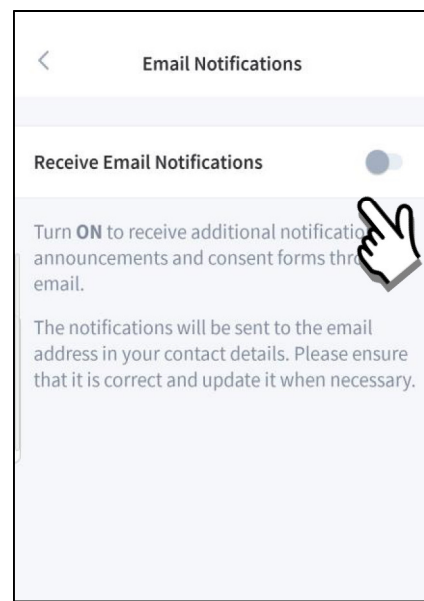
<

Email Notifications

Receive Email Notifications

Turn **ON** to receive additional notificatio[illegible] announcements and consent forms thr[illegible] email.

The notifications will be sent to the email address in your contact details. Please ensure that it is correct and update it when necessary.